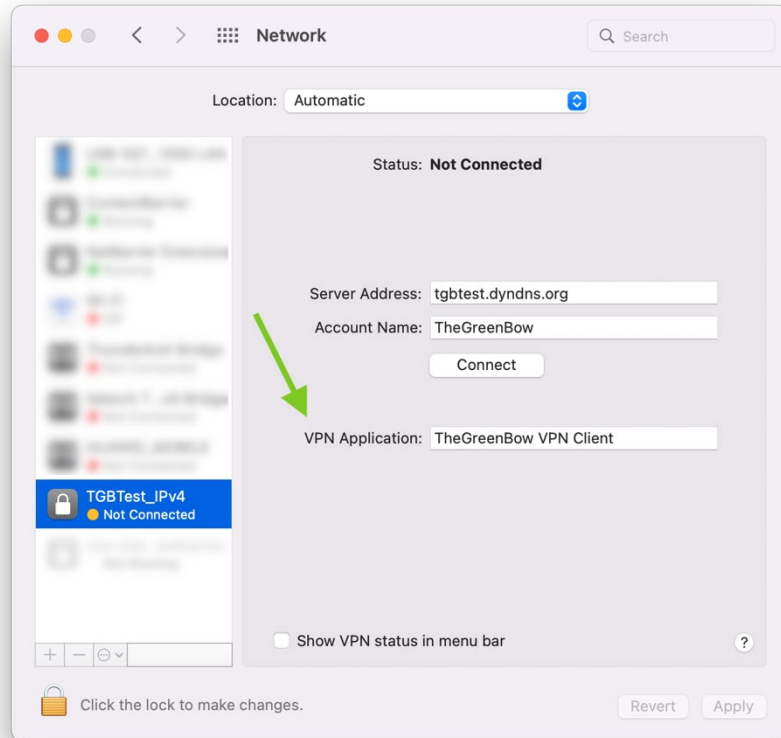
Network

Search

Location: Automatic

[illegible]
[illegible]
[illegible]
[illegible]
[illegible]
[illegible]
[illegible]
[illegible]
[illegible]
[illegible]
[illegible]
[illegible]
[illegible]
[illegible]
TGBTest_IPv4
Not Connected
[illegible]
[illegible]

Status: Not Connected

Server Address: tgbtest.dyndns.org
Account Name: TheGreenBow
Connect

VPN Application: TheGreenBow VPN Client

Show VPN status in menu bar

?

+ —

Click the lock to make changes.

Revert Apply